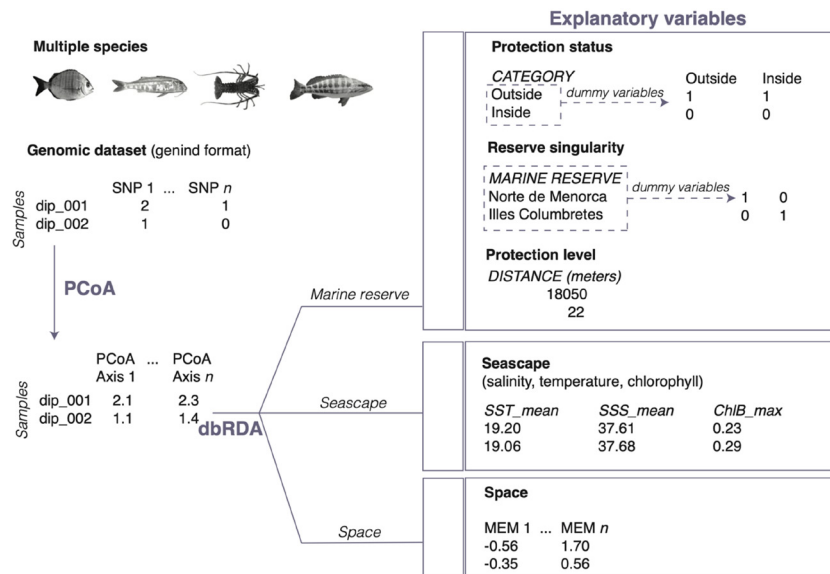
Explanatory variables

Multiple species

Genomic dataset (genind format)

Samples

| | SNP 1 | ... | SNP $n$ |
|---|---|---|---|
| dip_001 | 2 | | 1 |
| dip_002 | 1 | | 0 |

PCoA

Samples

| | PCoA Axis 1 | ... | PCoA Axis $n$ |
|---|---|---|---|
| dip_001 | 2.1 | | 2.3 |
| dip_002 | 1.1 | | 1.4 |

dbRDA

Marine reserve

Seascape

Space

Protection status

CATEGORY
Outside
Inside

dummy variables

| Outside | Inside |
|---|---|
| 1 | 1 |
| 0 | 0 |

Reserve singularity

MARINE RESERVE
Norte de Menorca
Illes Columbretes

dummy variables

1 0
0 1

Protection level

DISTANCE (meters)
18050
22

Seascape
(salinity, temperature, chlorophyll)

| SST_mean | SSS_mean | ChlB_max |
|---|---|---|
| 19.20 | 37.61 | 0.23 |
| 19.06 | 37.68 | 0.29 |

Space

| MEM 1 | ... | MEM $n$ |
|---|---|---|
| -0.56 | | 1.70 |
| -0.35 | | 0.56 |